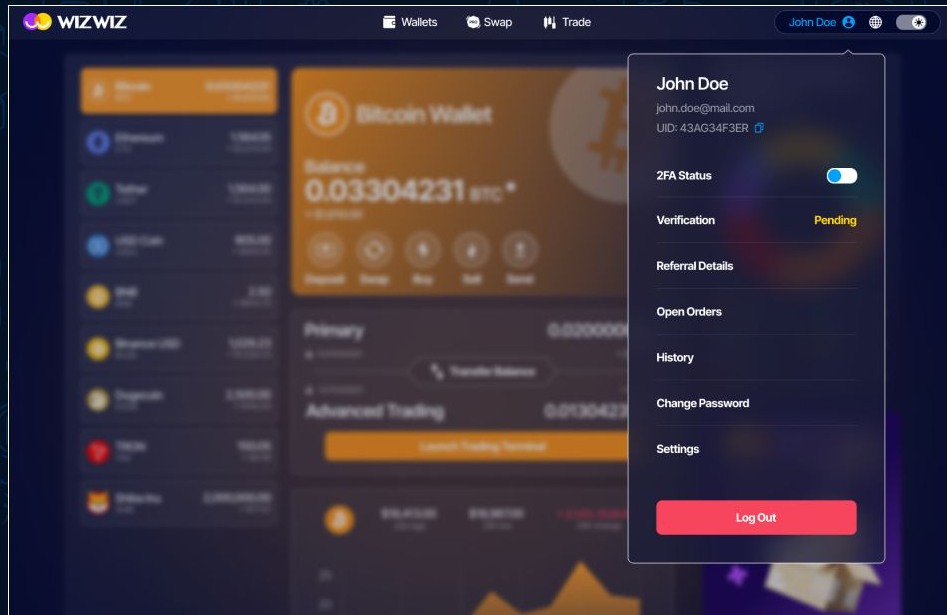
WIZWIZ

Wallets Swap Trade

John Doe

Bitcoin Wallet

Balance

0.03304231 BTC

Deposit Swap Buy Sell Send

Primary

Transfer Balance

Advanced Trading

Launch Trading Terminal

Bitcoin

Ethereum

Tether

USD Coin

BNB

Binance USD

Dogecoin

TRON

Shiba Inu

John Doe

john.doe@mail.com

UID: 43AG34F3ER

2FA Status

Verification Pending

Referral Details

Open Orders

History

Change Password

Settings

Log Out